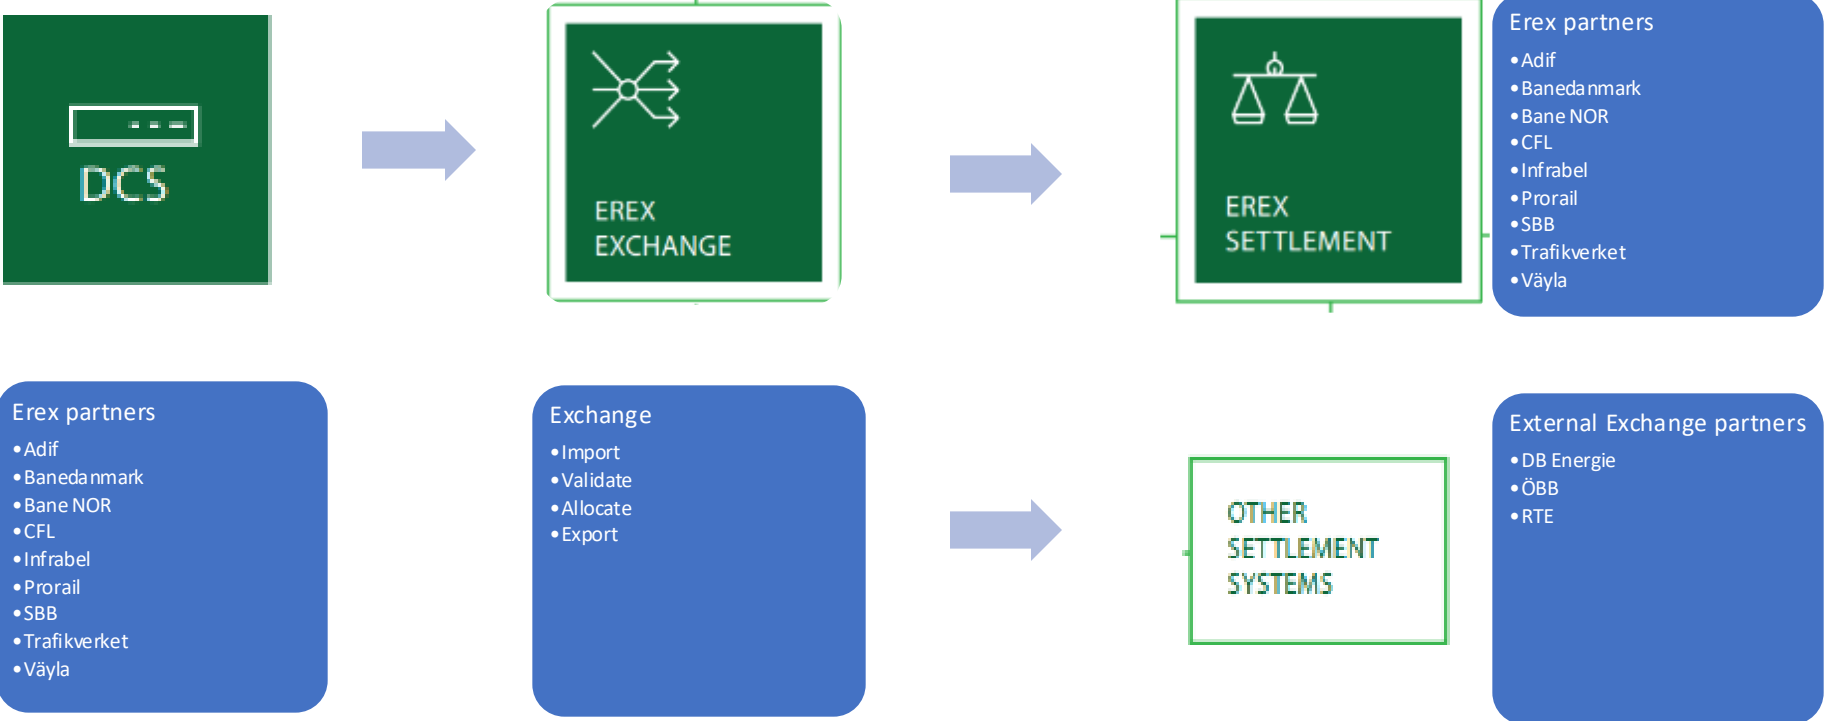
DCS

EREX EXCHANGE

EREX SETTLEMENT

Erex partners
• Adif
• Banedanmark
• Bane NOR
• CFL
• Infrabel
• Prorail
• SBB
• Trafikverket
• Väyla

Erex partners
• Adif
• Banedanmark
• Bane NOR
• CFL
• Infrabel
• Prorail
• SBB
• Trafikverket
• Väyla

Exchange
• Import
• Validate
• Allocate
• Export

OTHER SETTLEMENT SYSTEMS

External Exchange partners
• DB Energie
• ÖBB
• RTE